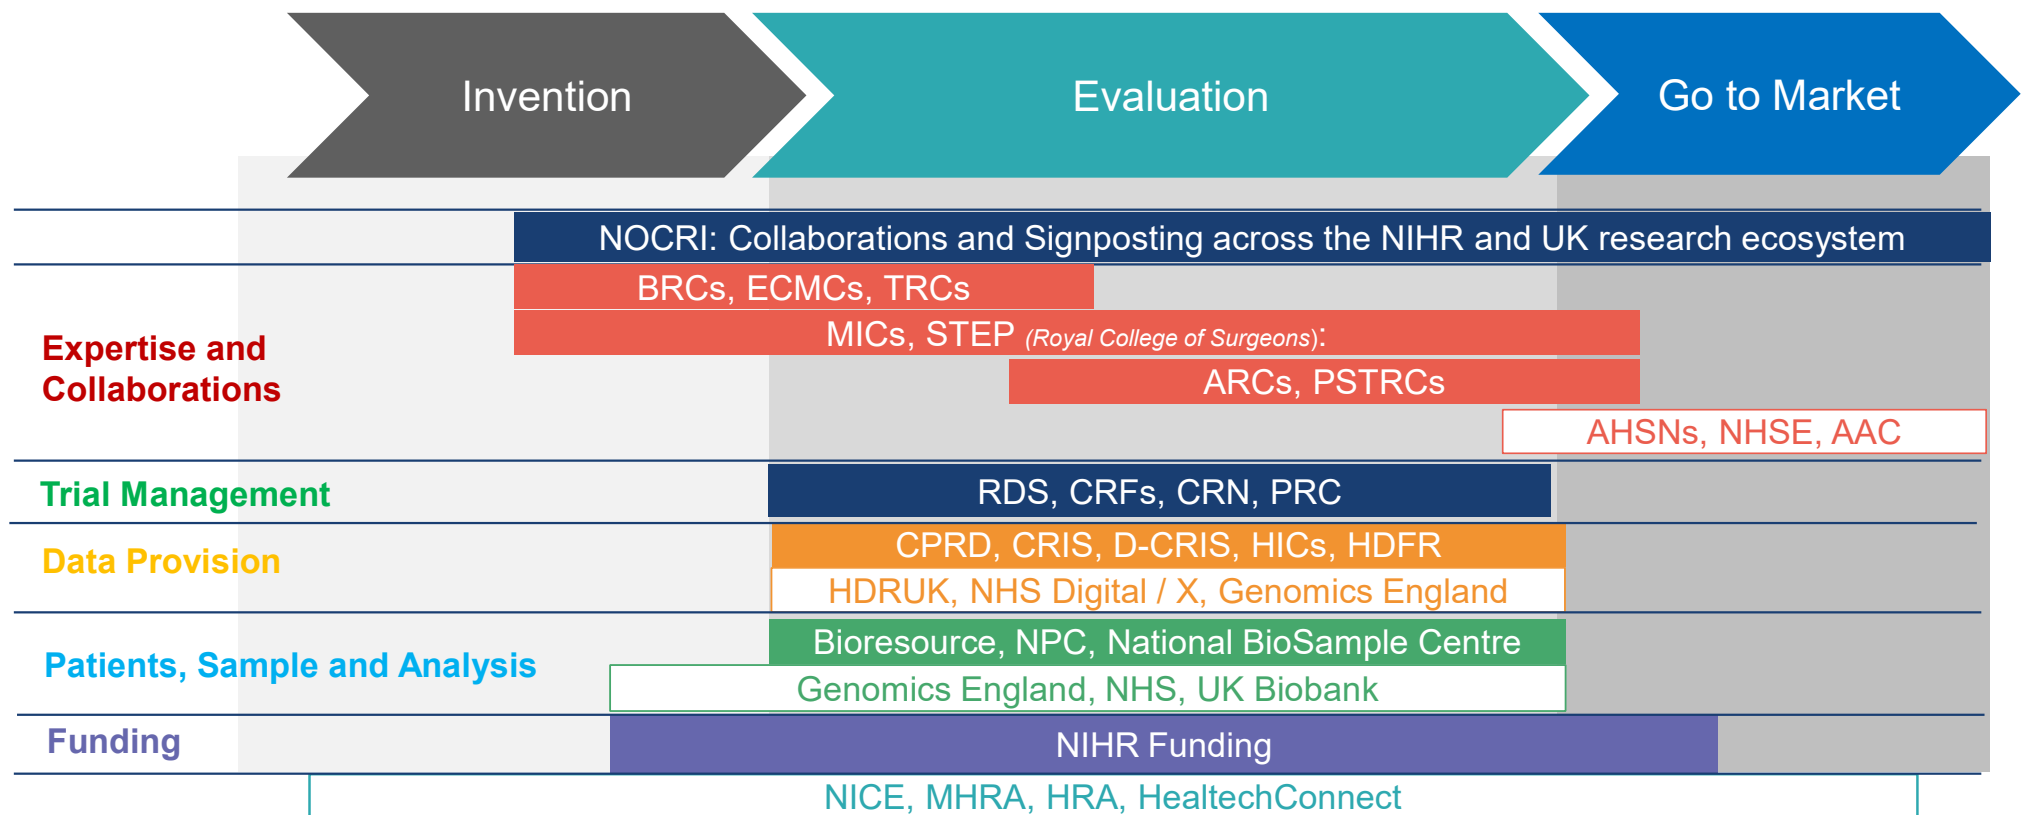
Invention

Evaluation

Go to Market

NOCRI: Collaborations and Signposting across the NIHR and UK research ecosystem

Expertise and Collaborations

BRCs, ECMCs, TRCs

MICs, STEP (Royal College of Surgeons):

ARCs, PSTRCs

AHSNs, NHSE, AAC

Trial Management

RDS, CRFs, CRN, PRC

Data Provision

CPRD, CRIS, D-CRIS, HICs, HDFR

HDRUK, NHS Digital / X, Genomics England

Patients, Sample and Analysis

Bioresource, NPC, National BioSample Centre

Genomics England, NHS, UK Biobank

Funding

NIHR Funding

NICE, MHRA, HRA, HealtechConnect